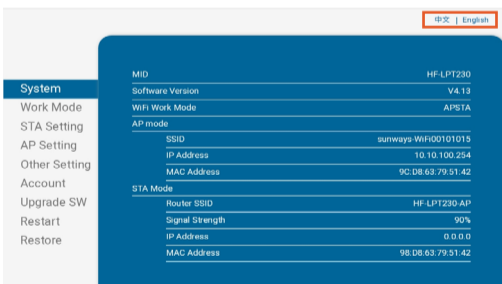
中文 | English

System
Work Mode
STA Setting
AP Setting
Other Setting
Account
Upgrade SW
Restart
Restore

| | |
|---|---|
| MID | HF-LPT230 |
| Software Version | V4.13 |
| WiFi Work Mode | APSTA |
| AP mode | |
| SSID | sunways-WiFi00101015 |
| IP Address | 10.10.100.254 |
| MAC Address | 9C:D8:63:79:51:42 |
| STA Mode | |
| Router SSID | HF-LPT230-AP |
| Signal Strength | 90% |
| IP Address | 0.0.0.0 |
| MAC Address | 98:D8:63:79:51:42 |